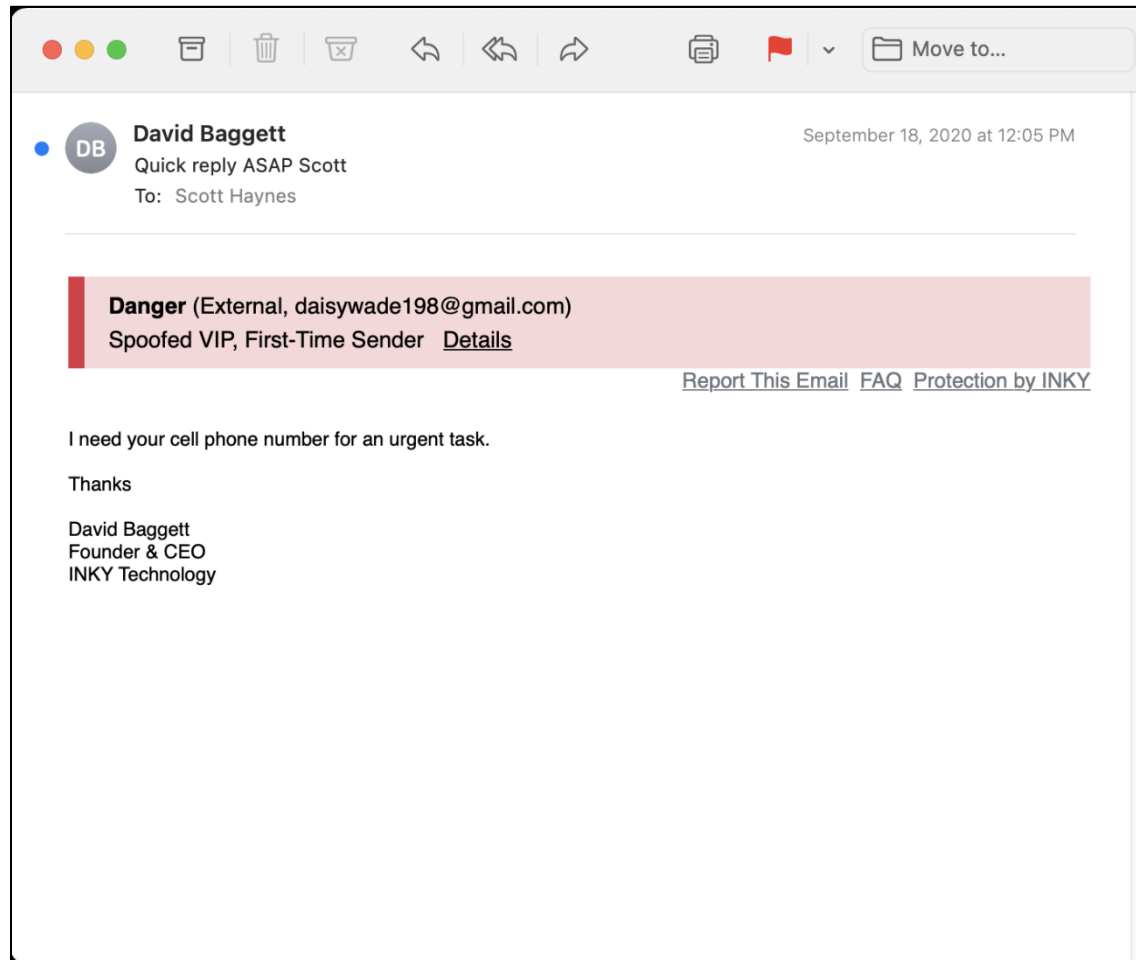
Move to...

DB

David Baggett
Quick reply ASAP Scott
To: Scott Haynes

September 18, 2020 at 12:05 PM

**Danger** (External, daisywade198@gmail.com)
Spoofed VIP, First-Time Sender Details

Report This Email FAQ Protection by INKY

I need your cell phone number for an urgent task.

Thanks

David Baggett
Founder & CEO
INKY Technology